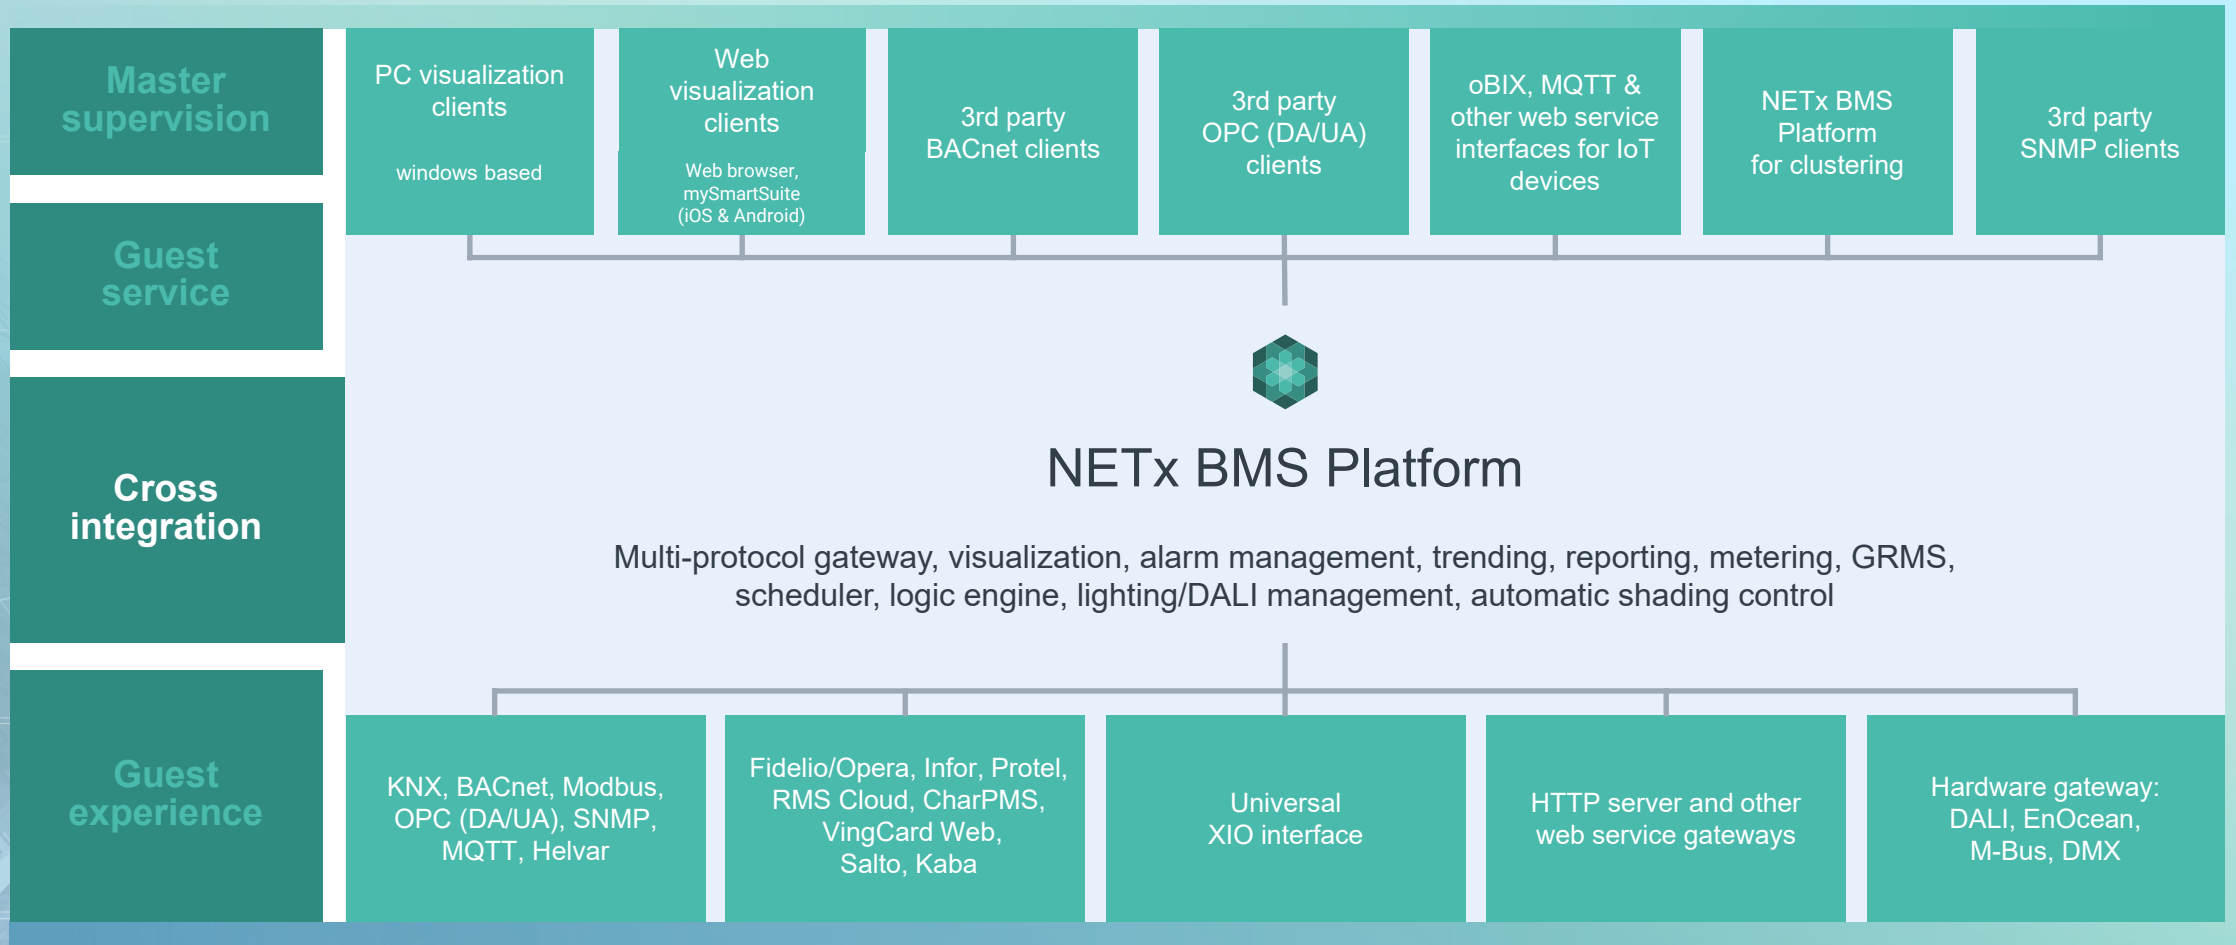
Master supervision

Guest service

Cross integration

Guest experience

PC visualization clients

windows based

Web visualization clients

Web browser, mySmartSuite (iOS & Android)

3rd party BACnet clients

3rd party OPC (DA/UA) clients

oBIX, MQTT & other web service interfaces for IoT devices

NETx BMS Platform for clustering

3rd party SNMP clients

NETx BMS Platform

Multi-protocol gateway, visualization, alarm management, trending, reporting, metering, GRMS, scheduler, logic engine, lighting/DALI management, automatic shading control

KNX, BACnet, Modbus, OPC (DA/UA), SNMP, MQTT, Helvar

Fidelio/Opera, Infor, Protel, RMS Cloud, CharPMS, VingCard Web, Salto, Kaba

Universal XIO interface

HTTP server and other web service gateways

Hardware gateway: DALI, EnOcean, M-Bus, DMX